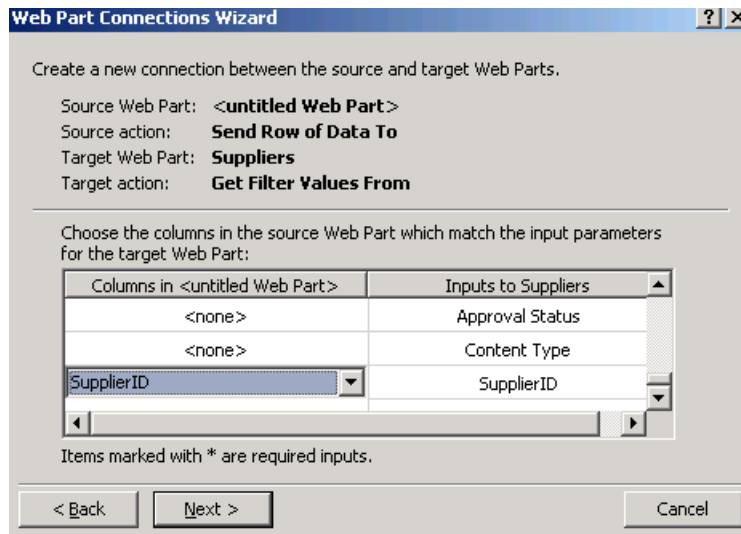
Web Part Connections Wizard

? X

Create a new connection between the source and target Web Parts.

Source Web Part: <untitled Web Part>
Source action: Send Row of Data To
Target Web Part: Suppliers
Target action: Get Filter Values From

Choose the columns in the source Web Part which match the input parameters for the target Web Part:

| Columns in <untitled Web Part> | Inputs to Suppliers |
|---|---|
| <none> | Approval Status |
| <none> | Content Type |
| SupplierID | SupplierID |

Items marked with * are required inputs.

< Back Next > Cancel